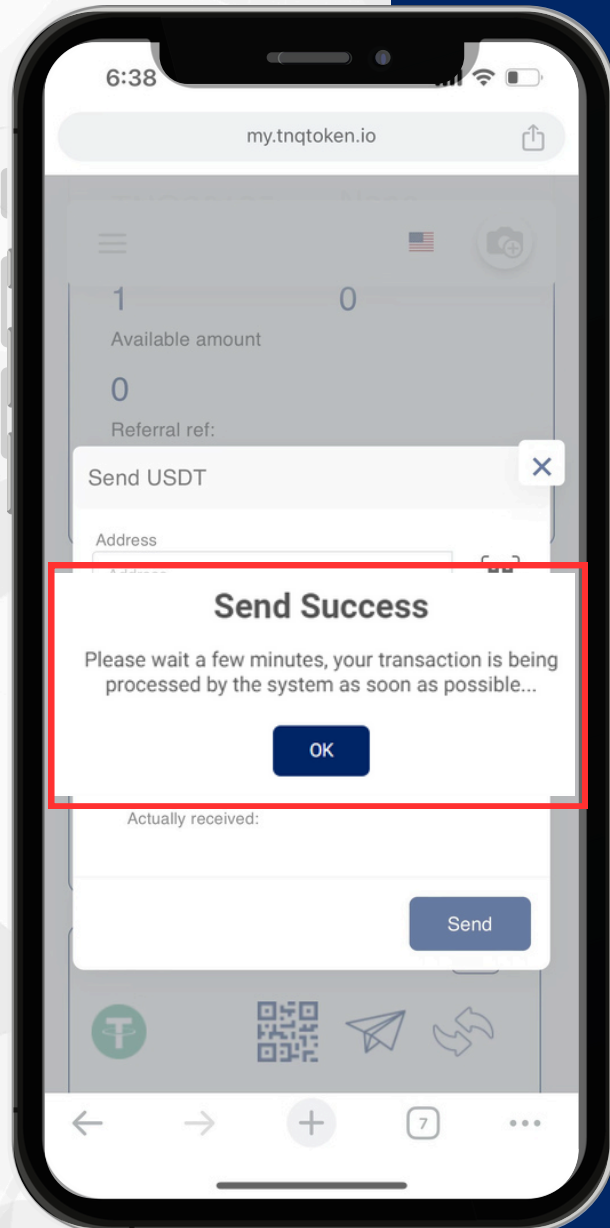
6:38

my.tnqtoken.io

1
0
Available amount
0
Referral ref:

Send USDT

Address

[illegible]

Send Success

Please wait a few minutes, your transaction is being processed by the system as soon as possible...

OK

Actually received:

Send

7